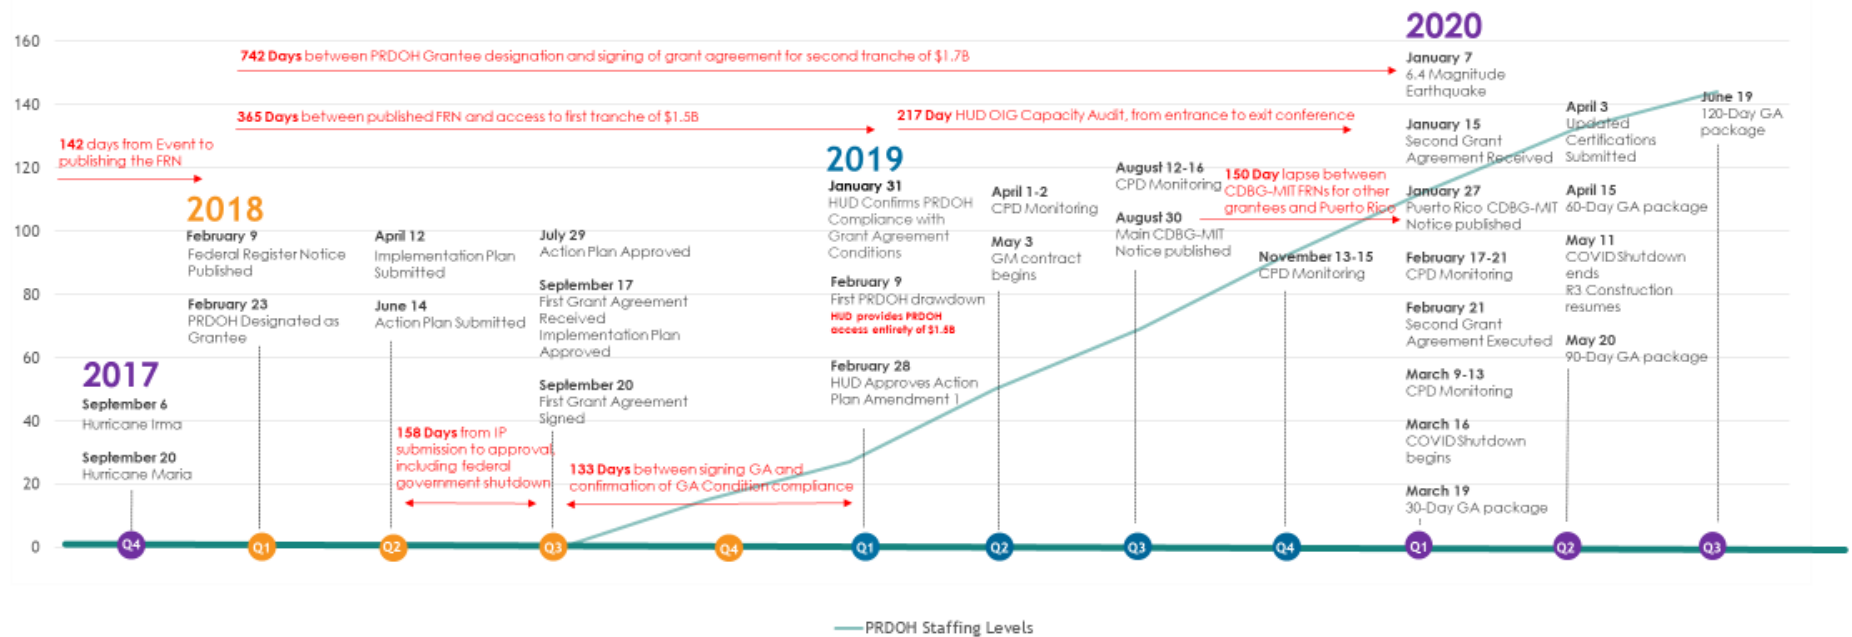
160
140
120
100
80
60
40
20
0

742 Days between PRDOH Grantee designation and signing of grant agreement for second tranche of $1.7B

365 Days between published FRN and access to first tranche of $1.5B

217 Day HUD OIG Capacity Audit, from entrance to exit conference

142 days from Event to publishing the FRN

2017
September 6
Hurricane Irma
September 20
Hurricane Maria

2018
February 9
Federal Register Notice Published
February 23
PRDOH Designated as Grantee

April 12
Implementation Plan Submitted
June 14
Action Plan Submitted

July 29
Action Plan Approved
September 17
First Grant Agreement Received
Implementation Plan Approved
September 20
First Grant Agreement Signed

158 Days from IP submission to approval including federal government shutdown

133 Days between signing GA and confirmation of GA Condition compliance

2019
January 31
HUD Confirms PRDOH Compliance with Grant Agreement Conditions
February 9
First PRDOH drawdown
HUD provides PRDOH access entirety of $1.5B
February 28
HUD Approves Action Plan Amendment 1

April 1-2
CPD Monitoring
May 3
GM contract begins

August 12-16
CPD Monitoring
August 30
Main CDBG-MIT Notice published

150 Day lapse between CDBG-MIT FRNs for other grantees and Puerto Rico

November 13-15
CPD Monitoring

2020
January 7
6.4 Magnitude Earthquake
January 15
Second Grant Agreement Received
January 27
Puerto Rico CDBG-MIT Notice published
February 17-21
CPD Monitoring
February 21
Second Grant Agreement Executed
March 9-13
CPD Monitoring
March 16
COVID Shutdown begins
March 19
30-Day GA package

April 3
Updated Certifications Submitted
April 15
60-Day GA package
May 11
COVID Shutdown ends
R3 Construction resumes
May 20
90-Day GA package

June 19
120-Day GA package

Q4 Q1 Q2 Q3 Q4 Q1 Q2 Q3 Q4 Q1 Q2 Q3

PRDOH Staffing Levels